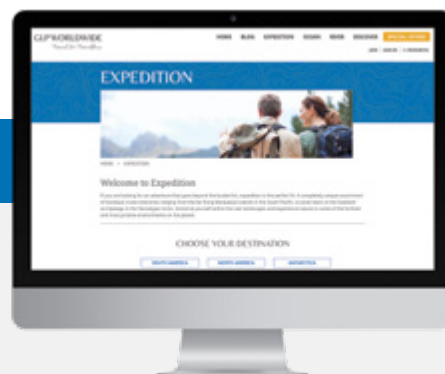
CLP WORLDWIDE
Travel for Travellers

HOME BLOG EXPEDITION OCEAN RIVER DISCOVER SPECIAL OFFERS

EXPEDITION

HOME > EXPEDITION

Welcome to Expedition

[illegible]

CHOOSE YOUR DESTINATION

SOUTH AMERICA NORTH AMERICA ANTARCTICA